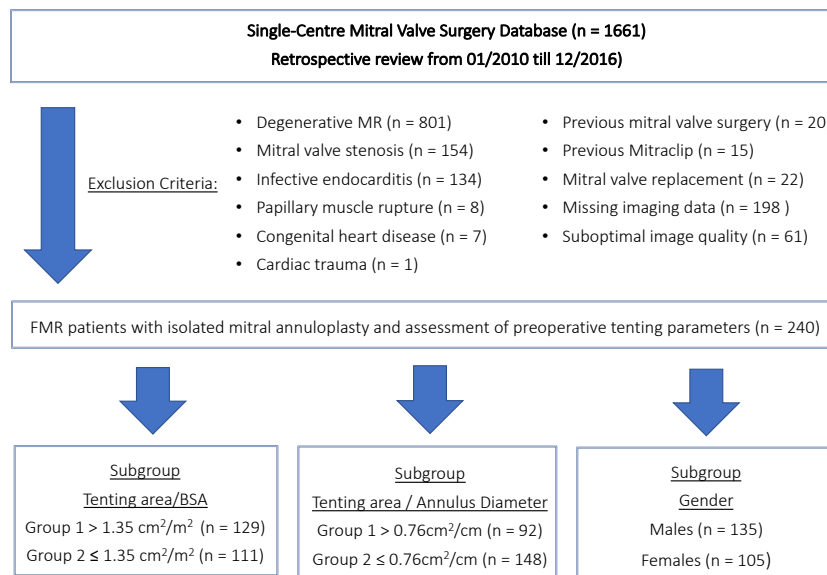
Single-Centre Mitral Valve Surgery Database (n = 1661)
Retrospective review from 01/2010 till 12/2016)

Exclusion Criteria:

- Degenerative MR (n = 801)
- Mitral valve stenosis (n = 154)
- Infective endocarditis (n = 134)
- Papillary muscle rupture (n = 8)
- Congenital heart disease (n = 7)
- Cardiac trauma (n = 1)

- Previous mitral valve surgery (n = 20
- Previous Mitraclip (n = 15)
- Mitral valve replacement (n = 22)
- Missing imaging data (n = 198 )
- Suboptimal image quality (n = 61)

FMR patients with isolated mitral annuloplasty and assessment of preoperative tenting parameters (n = 240)

Subgroup
Tenting area/BSA
Group 1 > 1.35 cm$^2$/m$^2$ (n = 129)
Group 2 ≤ 1.35 cm$^2$/m$^2$ (n = 111)

Subgroup
Tenting area / Annulus Diameter
Group 1 > 0.76cm$^2$/cm (n = 92)
Group 2 ≤ 0.76cm$^2$/cm (n = 148)

Subgroup
Gender
Males (n = 135)
Females (n = 105)